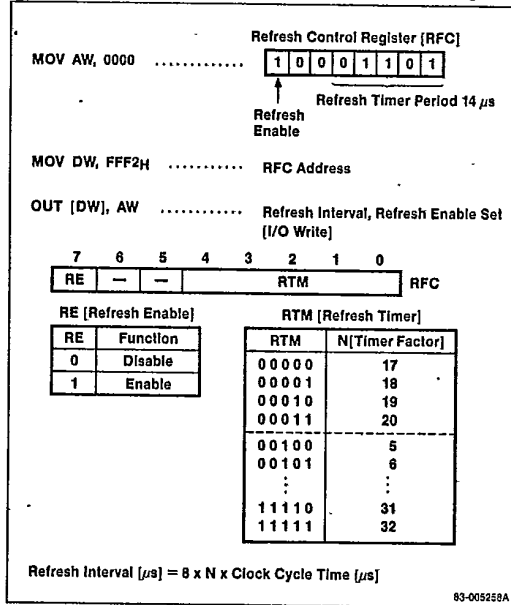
Refresh Control Register [RFC]

MOV AW, 0000 .............. 1 0 0 0 1 1 0 1

Refresh Enable

Refresh Timer Period 14 $\mu$s

MOV DW, FFF2H .............. RFC Address

OUT [DW], AW .............. Refresh Interval, Refresh Enable Set [I/O Write]

| 7 | 6 | 5 | 4 | 3 | 2 | 1 | 0 |
|---|---|---|---|---|---|---|---|
| RE | — | — | RTM | | | | |

RFC

RE [Refresh Enable]

| RE | Function |
|---|---|
| 0 | Disable |
| 1 | Enable |

RTM [Refresh Timer]

| RTM | N[Timer Factor] |
|---|---|
| 00000 | 17 |
| 00001 | 18 |
| 00010 | 19 |
| 00011 | 20 |
| 00100 | 5 |
| 00101 | 6 |
| ⋮ | ⋮ |
| 11110 | 31 |
| 11111 | 32 |

Refresh Interval [$\mu$s] = 8 x N x Clock Cycle Time [$\mu$s]

83-005258A